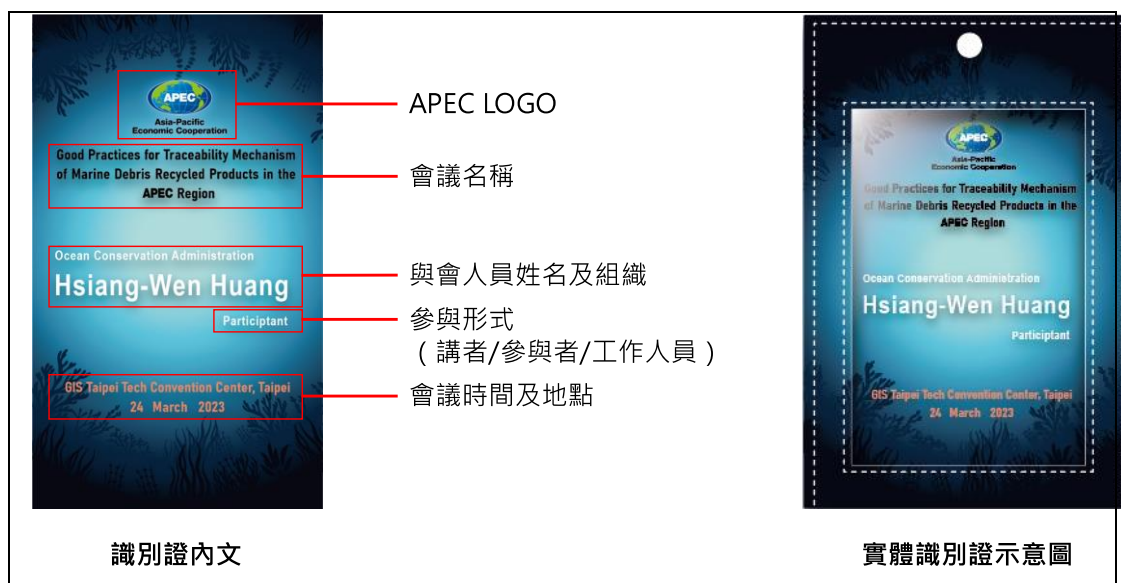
APEC
Asia-Pacific Economic Cooperation

APEC LOGO

Good Practices for Traceability Mechanism of Marine Debris Recycled Products in the APEC Region

會議名稱

Ocean Conservation Administration
Hsiang-Wen Huang

與會人員姓名及組織

Participant

參與形式
（講者/參與者/工作人員）

GIS Taipei Tech Convention Center, Taipei
24 March 2023

會議時間及地點

識別證內文

APEC
Asia-Pacific Economic Cooperation
Good Practices for Traceability Mechanism of Marine Debris Recycled Products in the APEC Region
Ocean Conservation Administration
Hsiang-Wen Huang
Participant
GIS Taipei Tech Convention Center, Taipei
24 March 2023

實體識別證示意圖